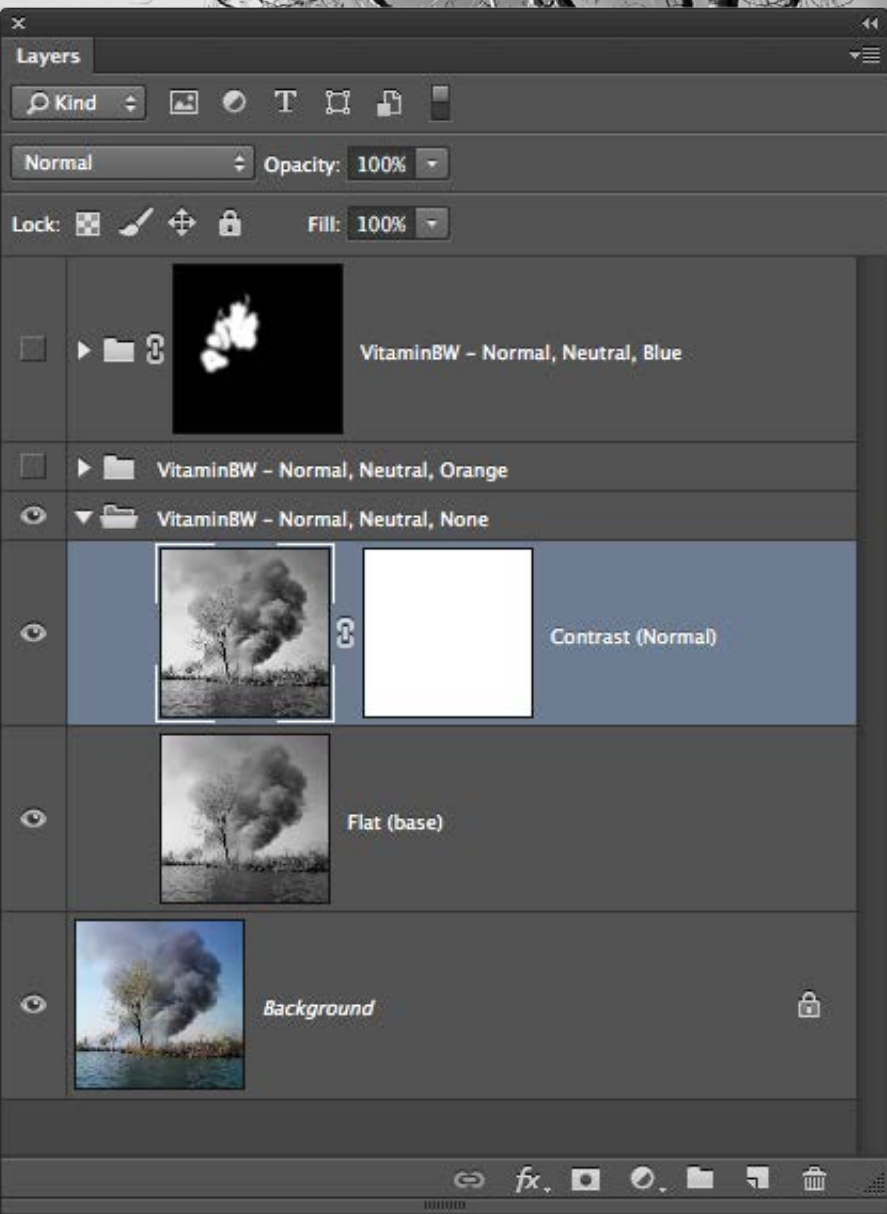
Layers

Kind

Normal

Opacity: 100%

Lock:

Fill: 100%

VitaminBW – Normal, Neutral, Blue

VitaminBW – Normal, Neutral, Orange

VitaminBW – Normal, Neutral, None

Contrast (Normal)

Flat (base)

Background

fx